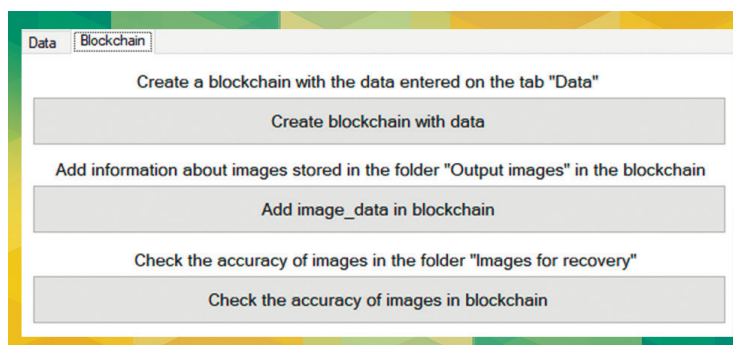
Data Blockchain

Create a blockchain with the data entered on the tab "Data"

Create blockchain with data

Add information about images stored in the folder "Output images" in the blockchain

Add image_data in blockchain

Check the accuracy of images in the folder "Images for recovery"

Check the accuracy of images in blockchain